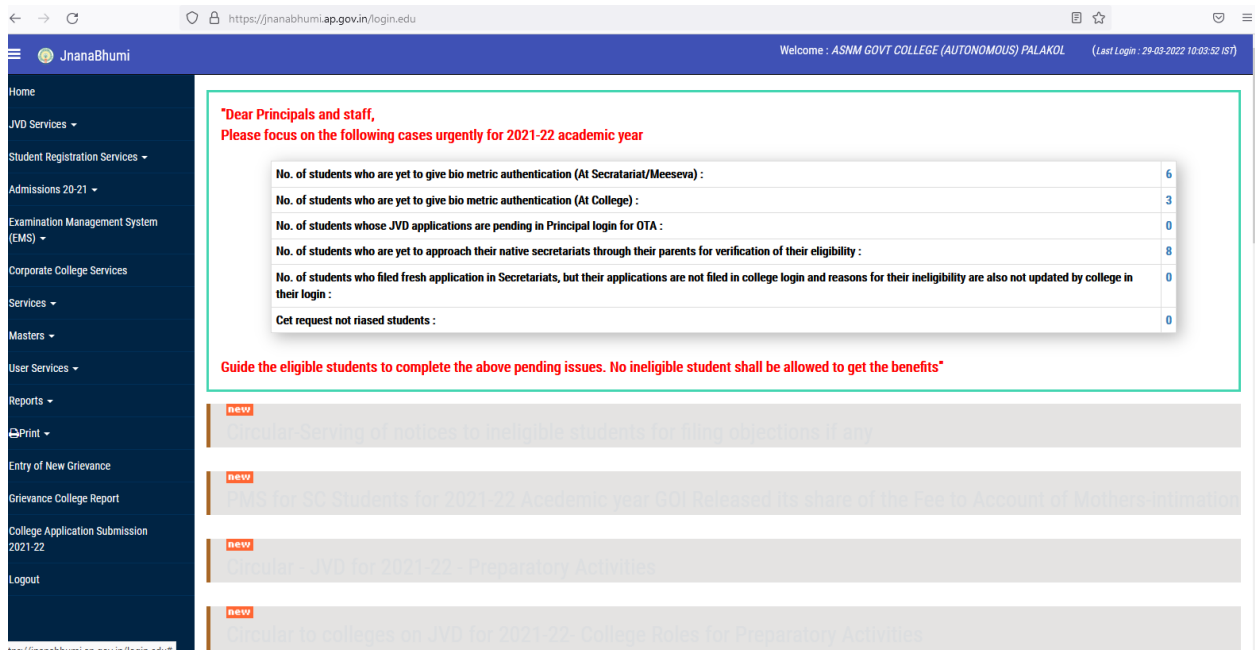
https://jnanabhumi.ap.gov.in/login.edu

JnanaBhumi

Welcome : ASNM GOVT COLLEGE (AUTONOMOUS) PALAKOL (Last Login : 29-03-2022 10:03:52 IST)

Home
JVD Services
Student Registration Services
Admissions 20-21
Examination Management System (EMS)
Corporate College Services
Services
Masters
User Services
Reports
Print
Entry of New Grievance
Grievance College Report
College Application Submission 2021-22
Logout

"Dear Principals and staff,
Please focus on the following cases urgently for 2021-22 academic year

| | |
|---|---|
| No. of students who are yet to give bio metric authentication (At Secaratariat/Meeseva) : | 6 |
| No. of students who are yet to give bio metric authentication (At College) : | 3 |
| No. of students whose JVD applications are pending in Principal login for OTA : | 0 |
| No. of students who are yet to approach their native secretariats through their parents for verification of their eligibility : | 8 |
| No. of students who filed fresh application in Secretariats, but their applications are not filed in college login and reasons for their ineligibility are also not updated by college in their login : | 0 |
| Cet request not riased students : | 0 |

Guide the eligible students to complete the above pending issues. No ineligible student shall be allowed to get the benefits"

new
Circular-Serving of notices to ineligible students for filing objections if any

new
PMS for SC Students for 2021-22 Academic year GOI Released its share of the Fee to Account of Mothers-intimation

new
Circular - JVD for 2021-22 - Preparatory Activities

new
Circular to colleges on JVD for 2021-22- College Roles for Preparatory Activities

tps://jnanabhumi.ap.gov.in/login.edu#